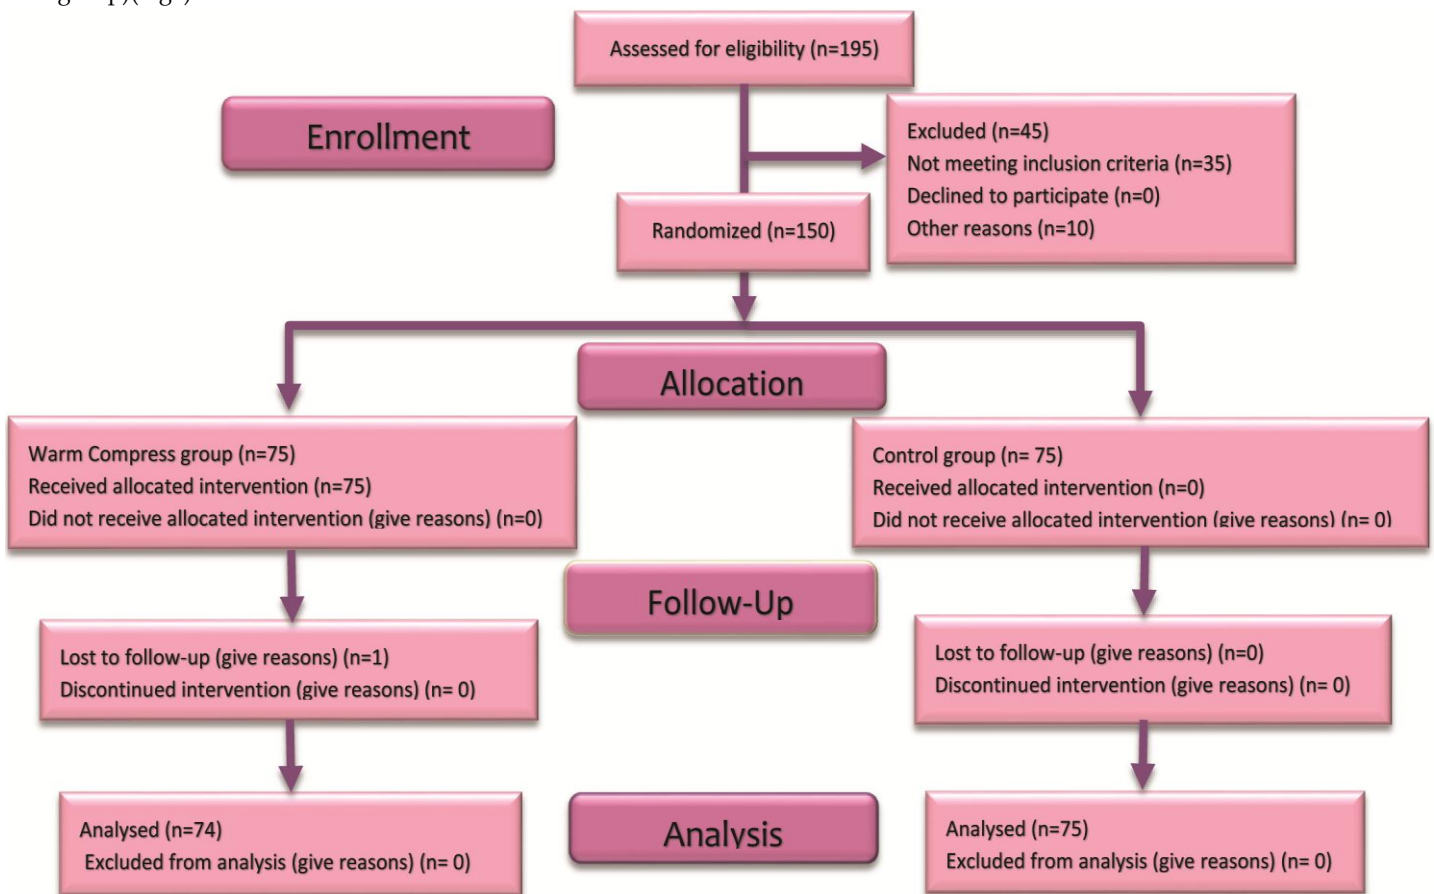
Assessed for eligibility (n=195)

Enrollment

Excluded (n=45)
Not meeting inclusion criteria (n=35)
Declined to participate (n=0)
Other reasons (n=10)

Randomized (n=150)

Allocation

Warm Compress group (n=75)
Received allocated intervention (n=75)
Did not receive allocated intervention (give reasons) (n=0)

Control group (n= 75)
Received allocated intervention (n=0)
Did not receive allocated intervention (give reasons) (n= 0)

Follow-Up

Lost to follow-up (give reasons) (n=1)
Discontinued intervention (give reasons) (n= 0)

Lost to follow-up (give reasons) (n=0)
Discontinued intervention (give reasons) (n= 0)

Analysis

Analysed (n=74)
Excluded from analysis (give reasons) (n= 0)

Analysed (n=75)
Excluded from analysis (give reasons) (n= 0)